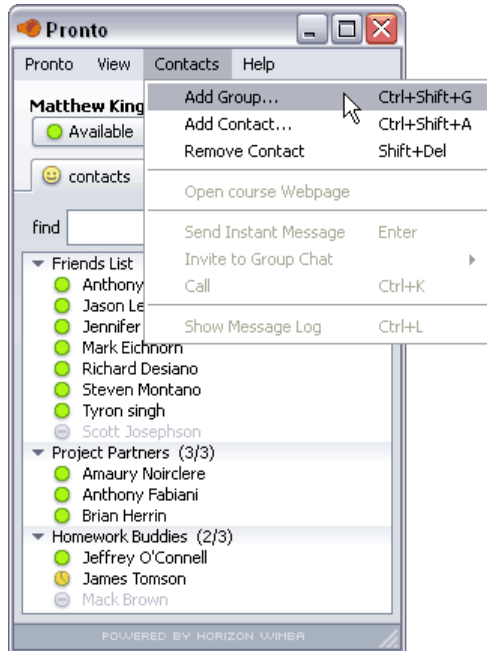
Pronto

Pronto View Contacts Help

Matthew King

Available

contacts

find

Add Group... Ctrl+Shift+G
Add Contact... Ctrl+Shift+A
Remove Contact Shift+Del
Open course Webpage
Send Instant Message Enter
Invite to Group Chat
Call Ctrl+K
Show Message Log Ctrl+L

Friends List
Anthony
Jason Le
Jennifer
Mark Eichnorn
Richard Desiano
Steven Montano
Tyron singh
Scott Josephson

Project Partners (3/3)
Amaury Noirclere
Anthony Fabiani
Brian Herrin

Homework Buddies (2/3)
Jeffrey O'Connell
James Tomson
Mack Brown

POWERED BY HORIZON WIMBA